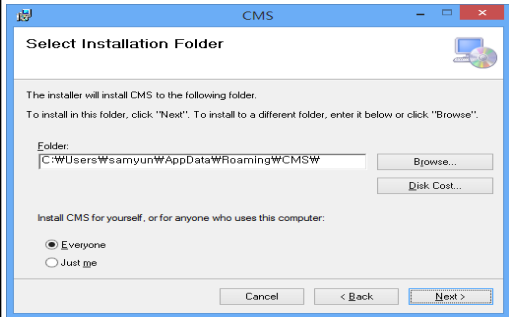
CMS

Select Installation Folder

The installer will install CMS to the following folder.

To install in this folder, click "Next". To install to a different folder, enter it below or click "Browse".

Folder:
C:₩Users₩samyun₩AppData₩Roaming₩CMS₩

Browse...

Disk Cost...

Install CMS for yourself, or for anyone who uses this computer:

Everyone

Just me

Cancel

< Back

Next >